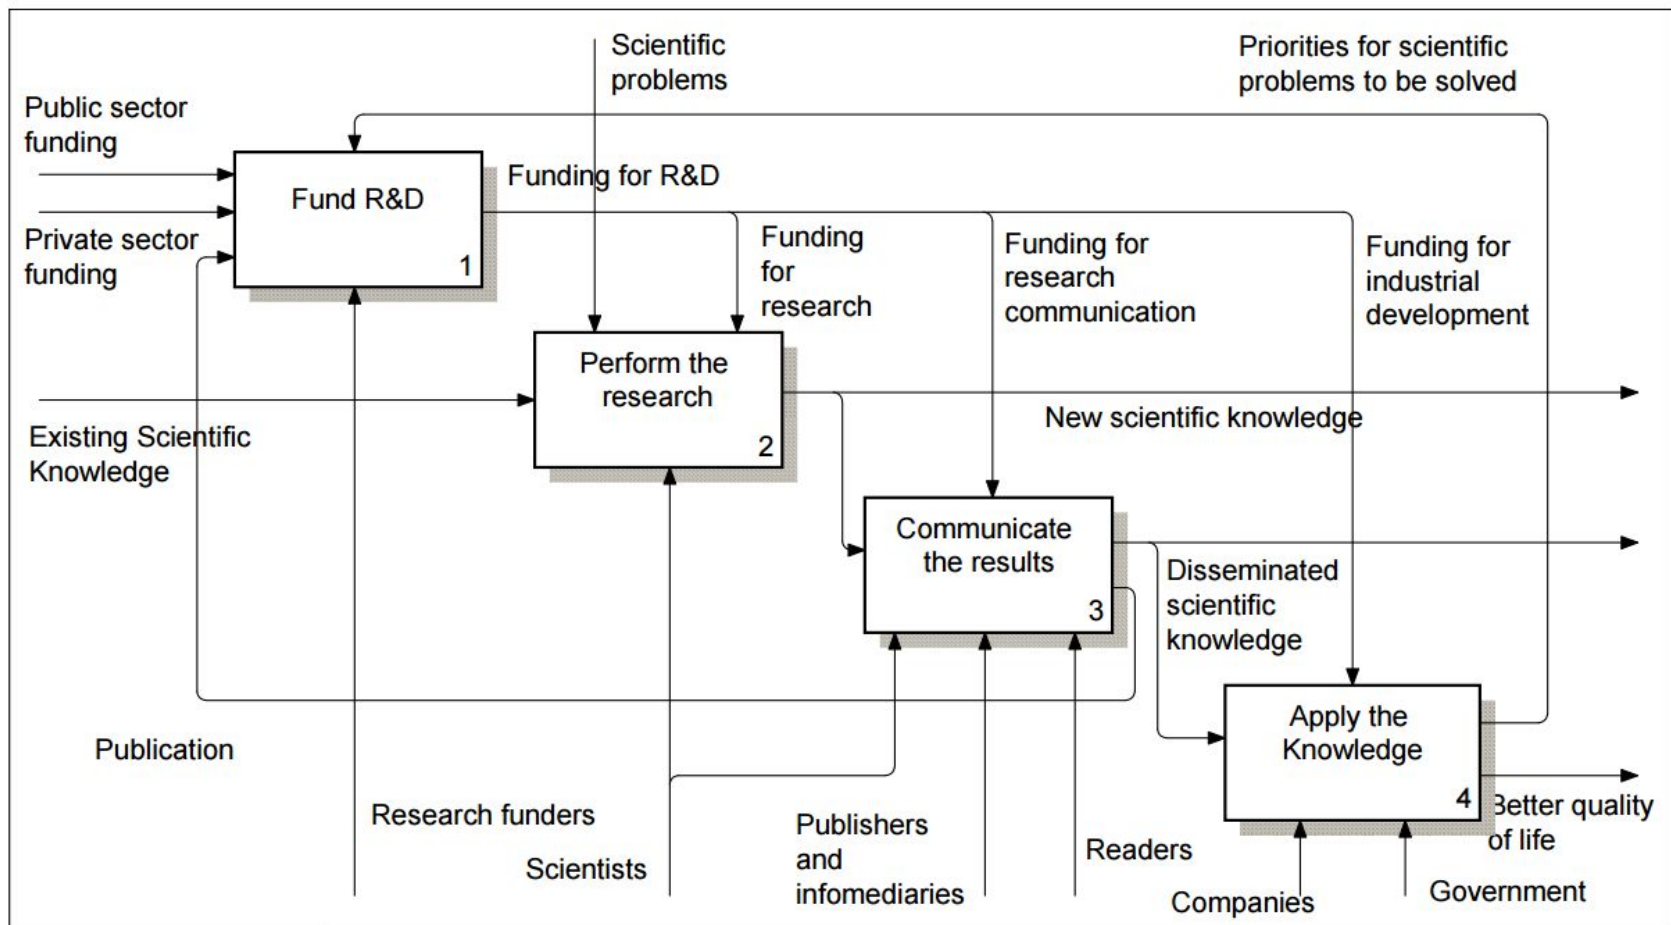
Scientific problems

Priorities for scientific problems to be solved

Public sector funding

Private sector funding

Fund R&D
1

Funding for R&D

Funding for research

Funding for research communication

Funding for industrial development

Perform the research
2

Existing Scientific Knowledge

New scientific knowledge

Communicate the results
3

Disseminated scientific knowledge

Apply the Knowledge
4

Better quality of life

Publication

Research funders

Scientists

Publishers and infomediaries

Readers

Companies

Government